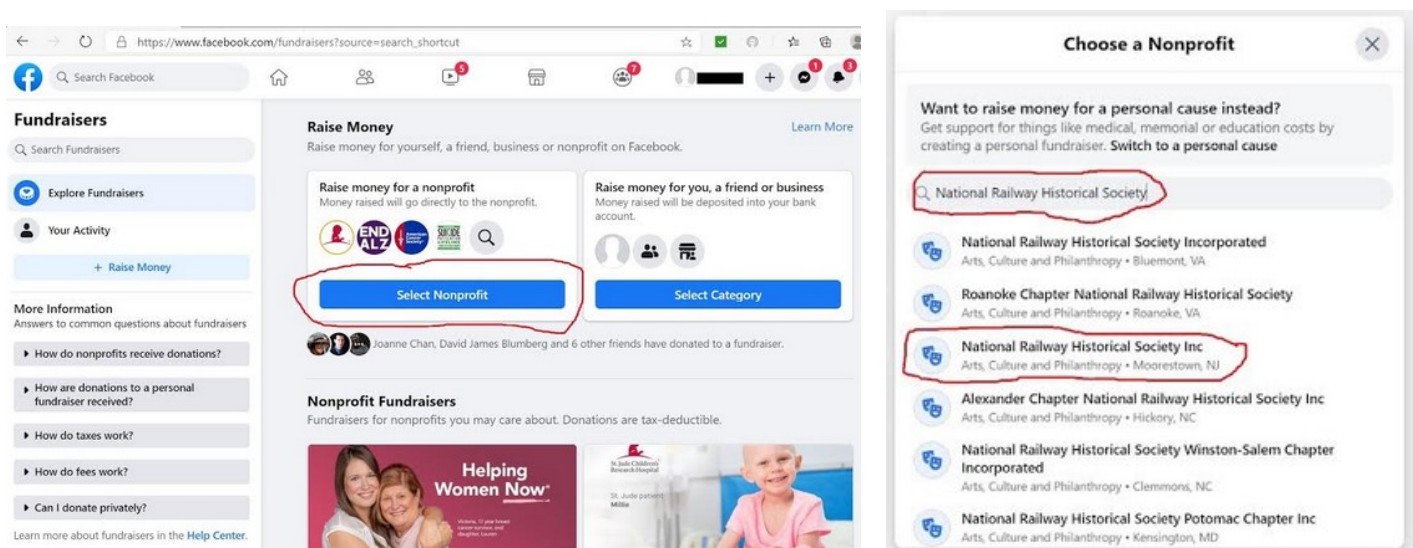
https://www.facebook.com/fundraisers?source=search_shortcut

Search Facebook

5

7

1

3

Fundraisers

Search Fundraisers

Explore Fundraisers

Your Activity

+ Raise Money

More Information
Answers to common questions about fundraisers

How do nonprofits receive donations?

How are donations to a personal fundraiser received?

How do taxes work?

How do fees work?

Can I donate privately?

Learn more about fundraisers in the Help Center.

Raise Money
Raise money for yourself, a friend, business or nonprofit on Facebook.

Learn More

Raise money for a nonprofit
Money raised will go directly to the nonprofit.

END ALZ

SUICIDE

Select Nonprofit

Raise money for you, a friend or business
Money raised will be deposited into your bank account.

Select Category

Joanne Chan, David James Blumberg and 6 other friends have donated to a fundraiser.

Nonprofit Fundraisers
Fundraisers for nonprofits you may care about. Donations are tax-deductible.

Helping Women Now

St. Jude Children's Research Hospital

St. Jude patient Millie

Choose a Nonprofit

Want to raise money for a personal cause instead?
Get support for things like medical, memorial or education costs by creating a personal fundraiser. Switch to a personal cause

National Railway Historical Society

National Railway Historical Society Incorporated
Arts, Culture and Philanthropy • Bluemont, VA

Roanoke Chapter National Railway Historical Society
Arts, Culture and Philanthropy • Roanoke, VA

National Railway Historical Society Inc
Arts, Culture and Philanthropy • Moorestown, NJ

Alexander Chapter National Railway Historical Society Inc
Arts, Culture and Philanthropy • Hickory, NC

National Railway Historical Society Winston-Salem Chapter Incorporated
Arts, Culture and Philanthropy • Clemmons, NC

National Railway Historical Society Potomac Chapter Inc
Arts, Culture and Philanthropy • Kensington, MD